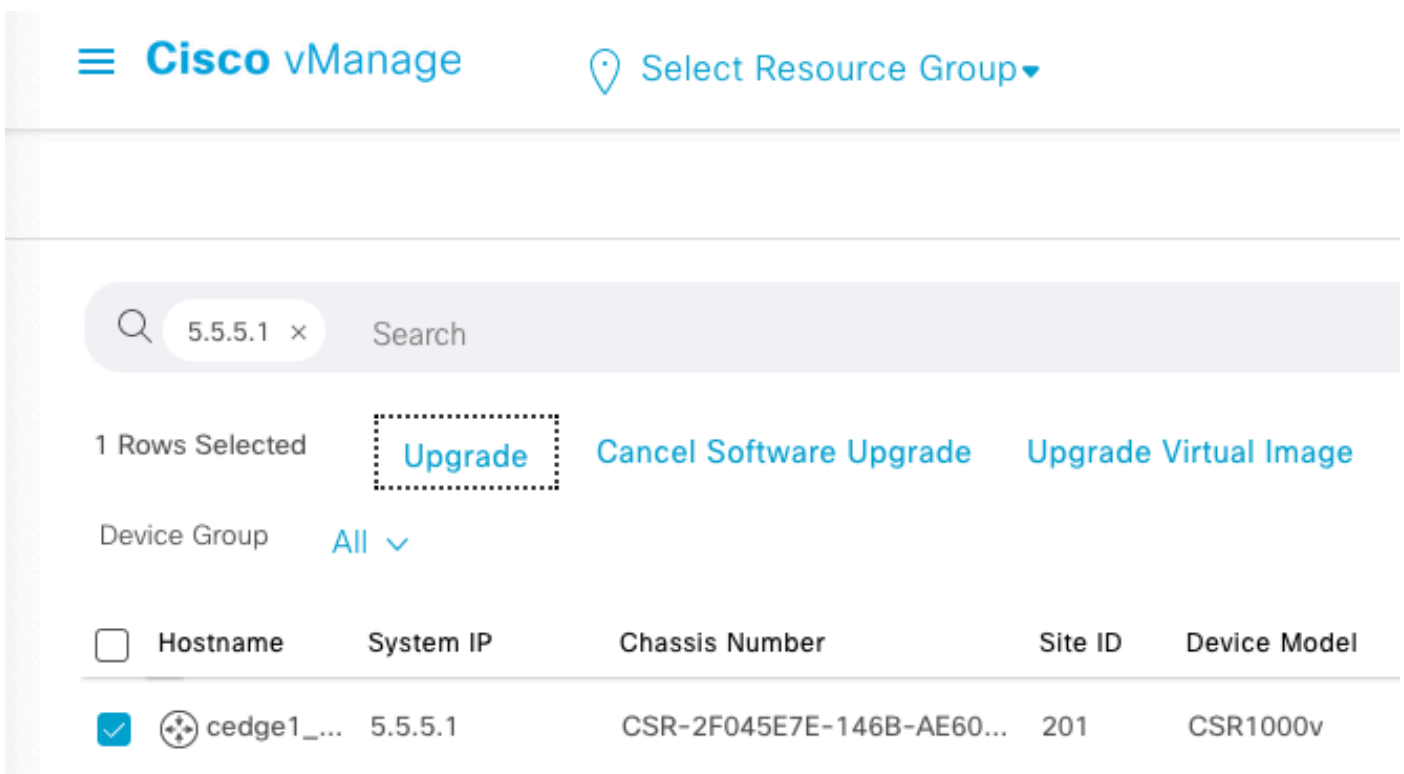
Cisco vManage

Select Resource Group

5.5.5.1 ×

Search

1 Rows Selected

Upgrade

Cancel Software Upgrade

Upgrade Virtual Image

Device Group

All

| Hostname | System IP | Chassis Number | Site ID | Device Model |
|---|---|---|---|---|
| cedge1_... | 5.5.5.1 | CSR-2F045E7E-146B-AE60... | 201 | CSR1000v |